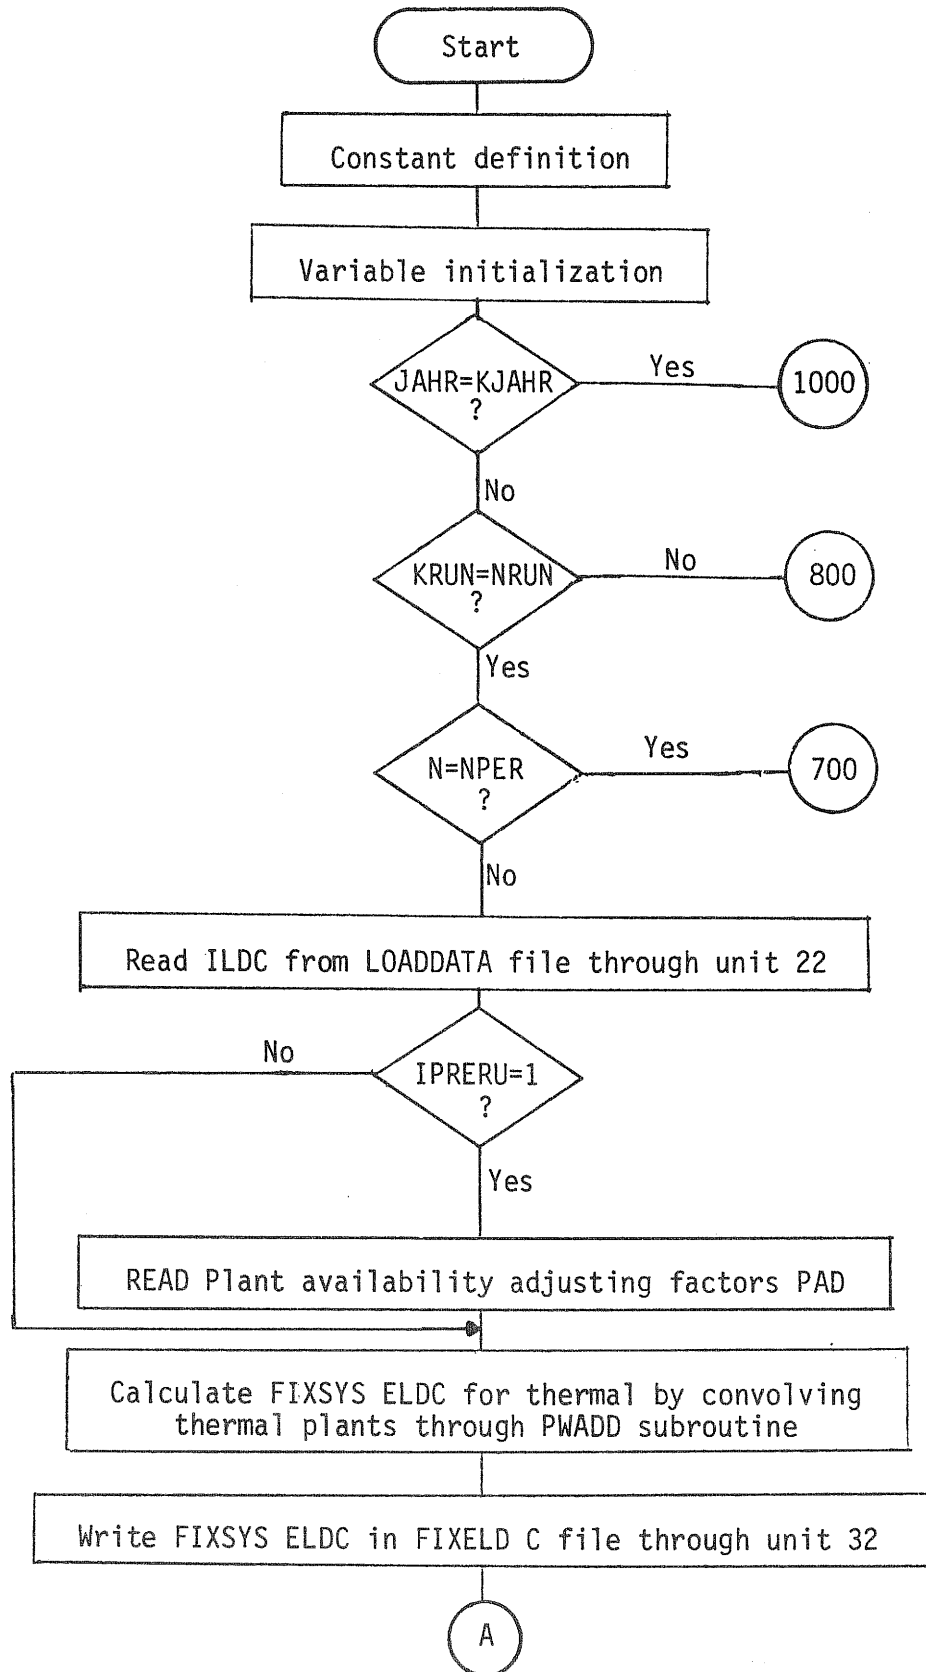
Start

Constant definition

Variable initialization

JAHR=KJAHR ?

Yes

1000

No

KRUN=NRUN ?

No

800

Yes

N=NPER ?

Yes

700

No

Read ILDC from LOADDATA file through unit 22

No

IPRERU=1 ?

Yes

READ Plant availability adjusting factors PAD

Calculate FIXSYS ELDC for thermal by convolving thermal plants through PWADD subroutine

Write FIXSYS ELDC in FIXELD C file through unit 32

A